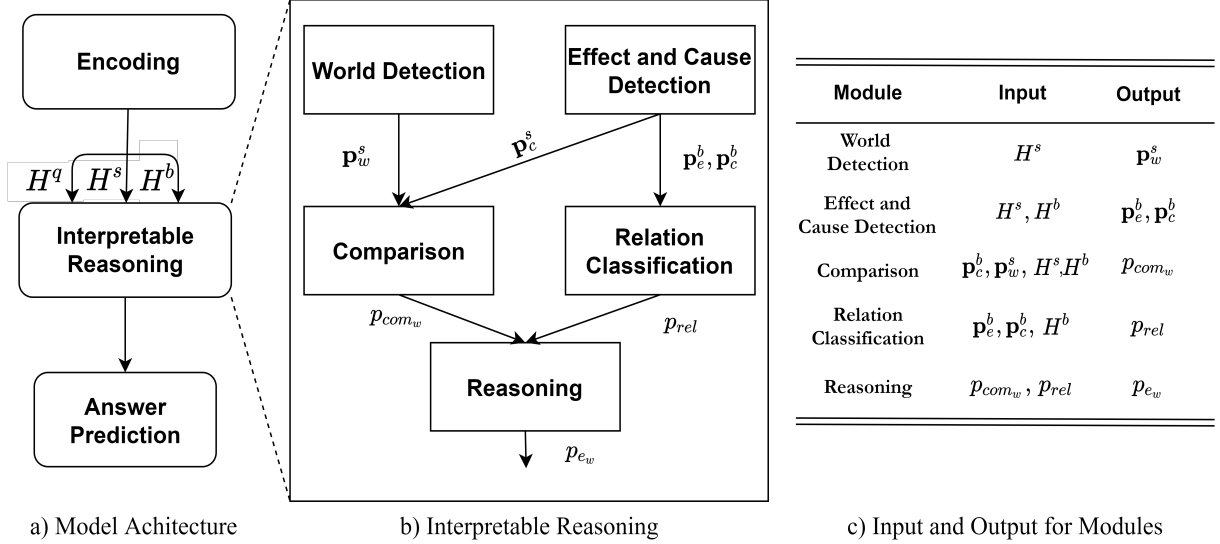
Encoding

$H^q$ $H^s$ $H^b$

Interpretable Reasoning

Answer Prediction

World Detection

Effect and Cause Detection

$\mathbf{p}_w^s$

$\mathbf{p}_c^s$

$\mathbf{p}_e^b, \mathbf{p}_c^b$

Comparison

Relation Classification

$p_{com_w}$

$p_{rel}$

Reasoning

$p_{e_w}$

| Module | Input | Output |
|---|---|---|
| World Detection | $H^s$ | $\mathbf{p}_w^s$ |
| Effect and Cause Detection | $H^s, H^b$ | $\mathbf{p}_e^b, \mathbf{p}_c^b$ |
| Comparison | $\mathbf{p}_c^b, \mathbf{p}_w^s, H^s, H^b$ | $p_{com_w}$ |
| Relation Classification | $\mathbf{p}_e^b, \mathbf{p}_c^b, H^b$ | $p_{rel}$ |
| Reasoning | $p_{com_w}, p_{rel}$ | $p_{e_w}$ |

a) Model Achitecture

b) Interpretable Reasoning

c) Input and Output for Modules